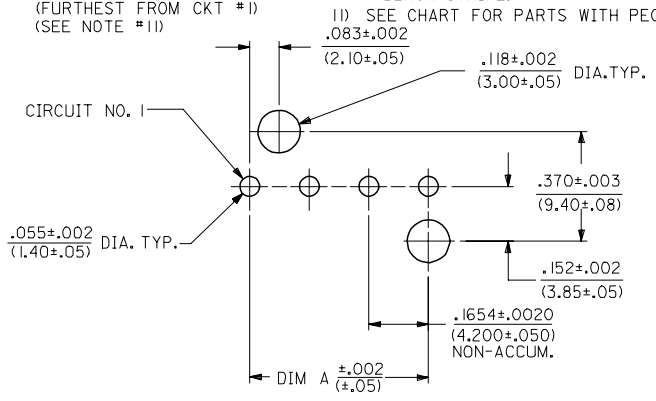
(FURTHEST FROM CKT #1)
(SEE NOTE #11)

11) SEE CHART FOR PARTS WITH PEG

.083±.002
(2.10±.05)

.118±.002
(3.00±.05) DIA.TYP.

CIRCUIT NO. 1

.370±.003
(9.40±.08)

.055±.002
(1.40±.05) DIA. TYP.

.152±.002
(3.85±.05)

.1654±.0020
(4.200±.050)
NON-ACCUM.

DIM A ±.002
(±.05)